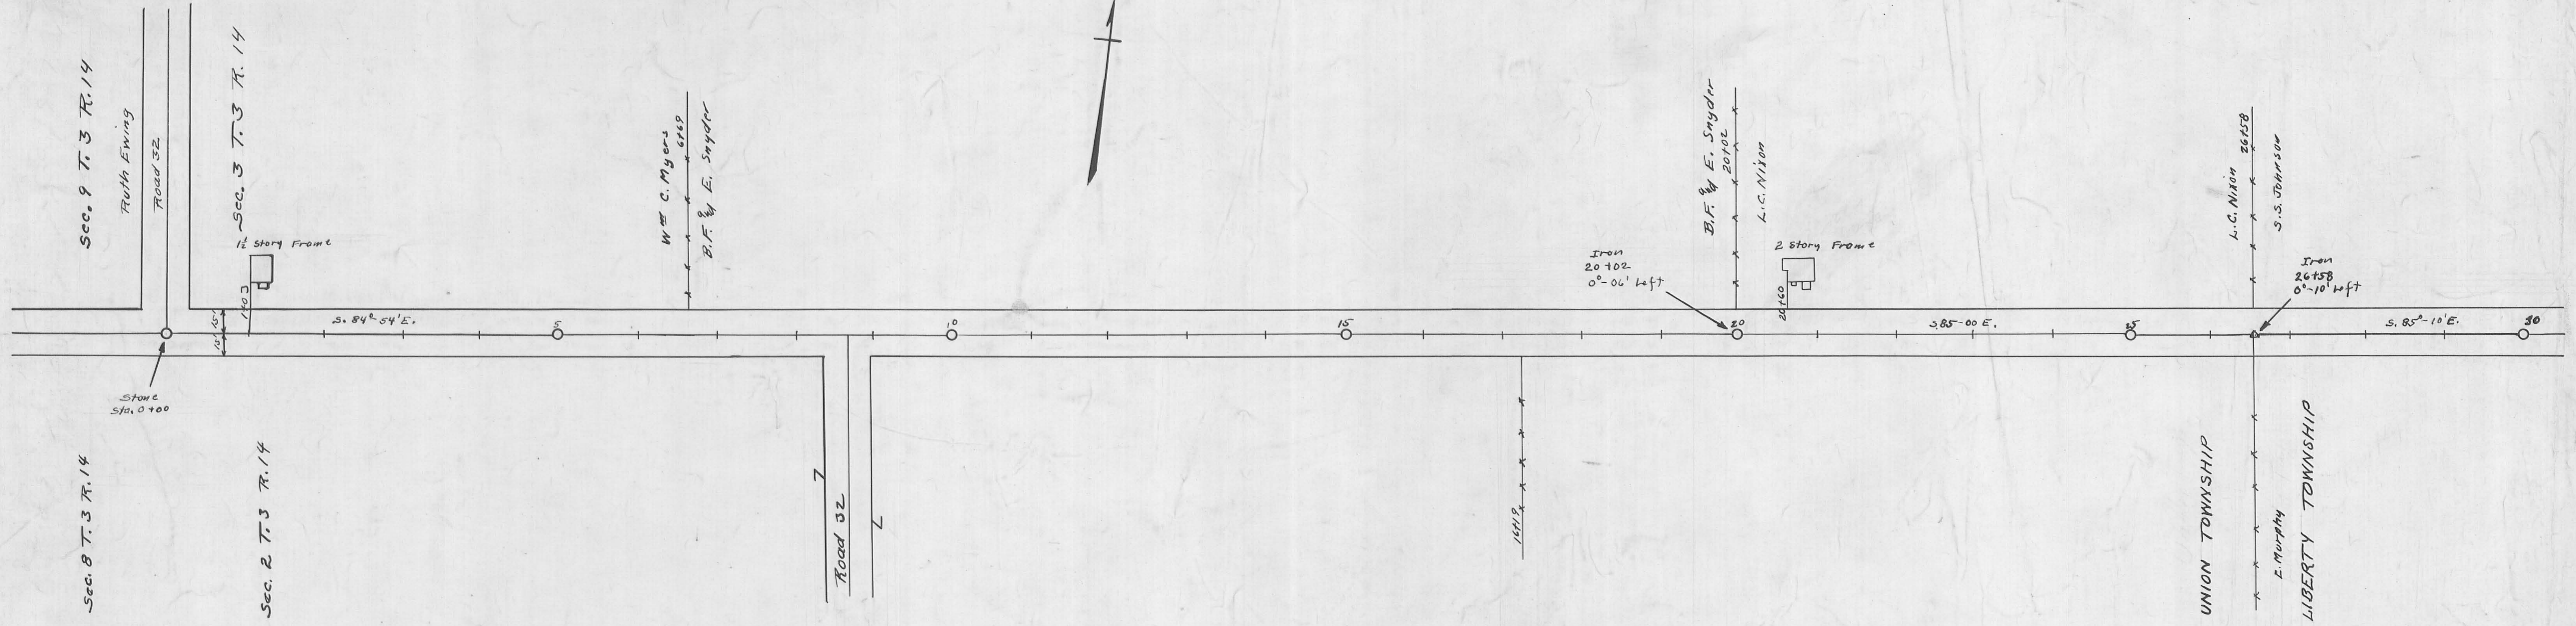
Sec. 9 T. 3 R. 14

Ruth Ewing

Road 32

Sec. 3 T. 3 R. 14

$1\frac{1}{2}$ Story Frame

1+03

15' 15'

Stone
Sta. 0+00

S. 84° 54' E.

5

Wm C. Myers 6+69

B.F. & E. Snyder

10

15

Iron
20+02
0°-06' Left

B.F. & E. Snyder 20+02

L.C. Nixon

2 Story Frame

20+40

20

S 85-00 E.

25

L.C. Nixon 26+58

S.S. Johnson

Iron
26+58
0°-10' Left

S. 85°-10' E.

30

Sec. 8 T. 3 R. 14

Sec. 2 T. 3 R. 14

Road 32

14+19

UNION TOWNSHIP

E. Murphy

LIBERTY TOWNSHIP